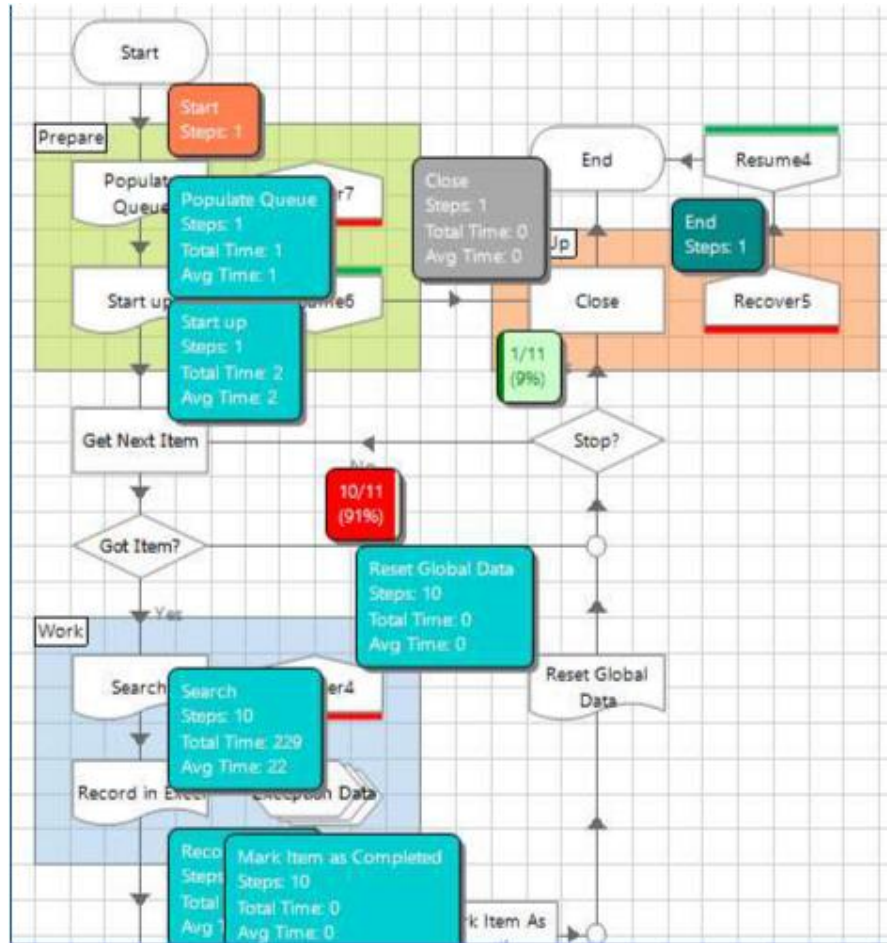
Start

Start
Steps: 1

Prepare

Populate Queue

Populate Queue
Steps: 1
Total Time: 1
Avg Time: 1

r7

Start up

ume6

Start up
Steps: 1
Total Time: 2
Avg Time: 2

End

Resume4

Close
Steps: 1
Total Time: 0
Avg Time: 0

Up

End
Steps: 1

Close

Recover5

1/11
(9%)

Get Next Item

Stop?

No

10/11
(91%)

Got Item?

Reset Global Data
Steps: 10
Total Time: 0
Avg Time: 0

Yes

Work

Search

Search
Steps: 10
Total Time: 229
Avg Time: 22

er4

Reset Global Data

Record in Exce

Exception Data

Reco
Steps
Total
Avg T

Mark Item as Completed
Steps: 10
Total Time: 0
Avg Time: 0

rk Item As